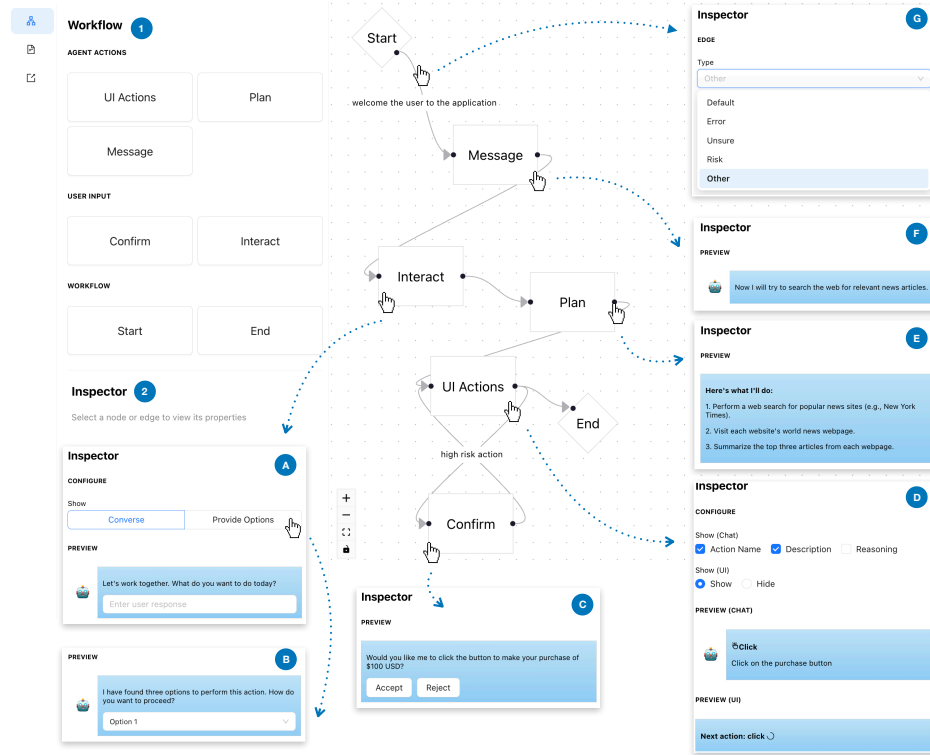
Workflow 1

AGENT ACTIONS

UI Actions

Plan

Message

USER INPUT

Confirm

Interact

WORKFLOW

Start

End

Inspector 2

Select a node or edge to view its properties

Start

welcome the user to the application

Message

Interact

Plan

UI Actions

End

high risk action

Confirm

Inspector G

EDGE

Type

Other

Default

Error

Unsure

Risk

Other

Inspector F

PREVIEW

Now I will try to search the web for relevant news articles.

Inspector E

PREVIEW

Here's what I'll do:

1. Perform a web search for popular news sites (e.g., New York Times).

2. Visit each website's world news webpage.

3. Summarize the top three articles from each webpage.

Inspector A

CONFIGURE

Show

Converse

Provide Options

PREVIEW

Let's work together. What do you want to do today?

Enter user response

PREVIEW B

I have found three options to perform this action. How do you want to proceed?

Option 1

Inspector C

PREVIEW

Would you like me to click the button to make your purchase of $100 USD?

Accept

Reject

Inspector D

CONFIGURE

Show (Chat)

Action Name

Description

Reasoning

Show (UI)

Show

Hide

PREVIEW (CHAT)

Click

Click on the purchase button

PREVIEW (UI)

Next action: click